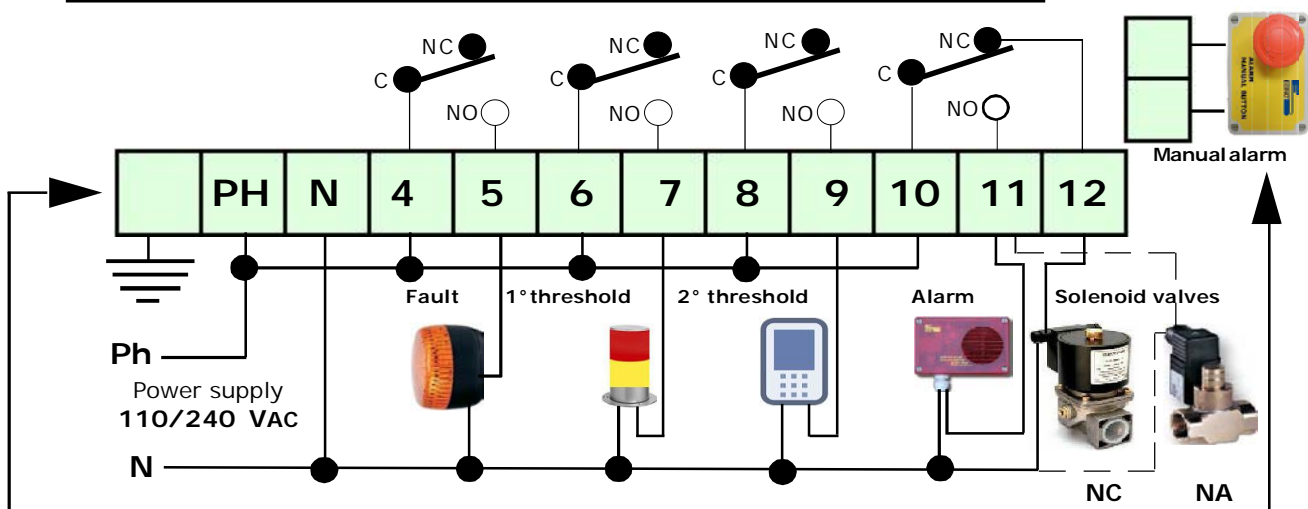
NC C NO
NC C NO
NC C NO
NC C NO

| | PH | N | 4 | 5 | 6 | 7 | 8 | 9 | 10 | 11 | 12 |
|---|---|---|---|---|---|---|---|---|---|---|---|

ALARM MANUAL BUTTON

Manual alarm

Fault
1° threshold
2° threshold
Alarm
Solenoid valves

Ph
Power supply
110/240 VAC
N

NC NA